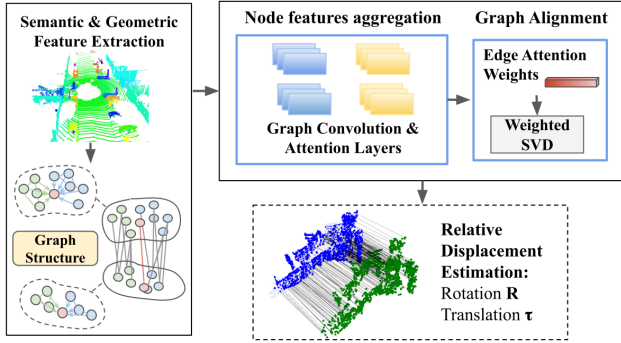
Semantic & Geometric Feature Extraction

Graph Structure

Node features aggregation

Graph Convolution & Attention Layers

Graph Alignment

Edge Attention Weights

Weighted SVD

Relative Displacement Estimation:
Rotation **R**
Translation **τ**